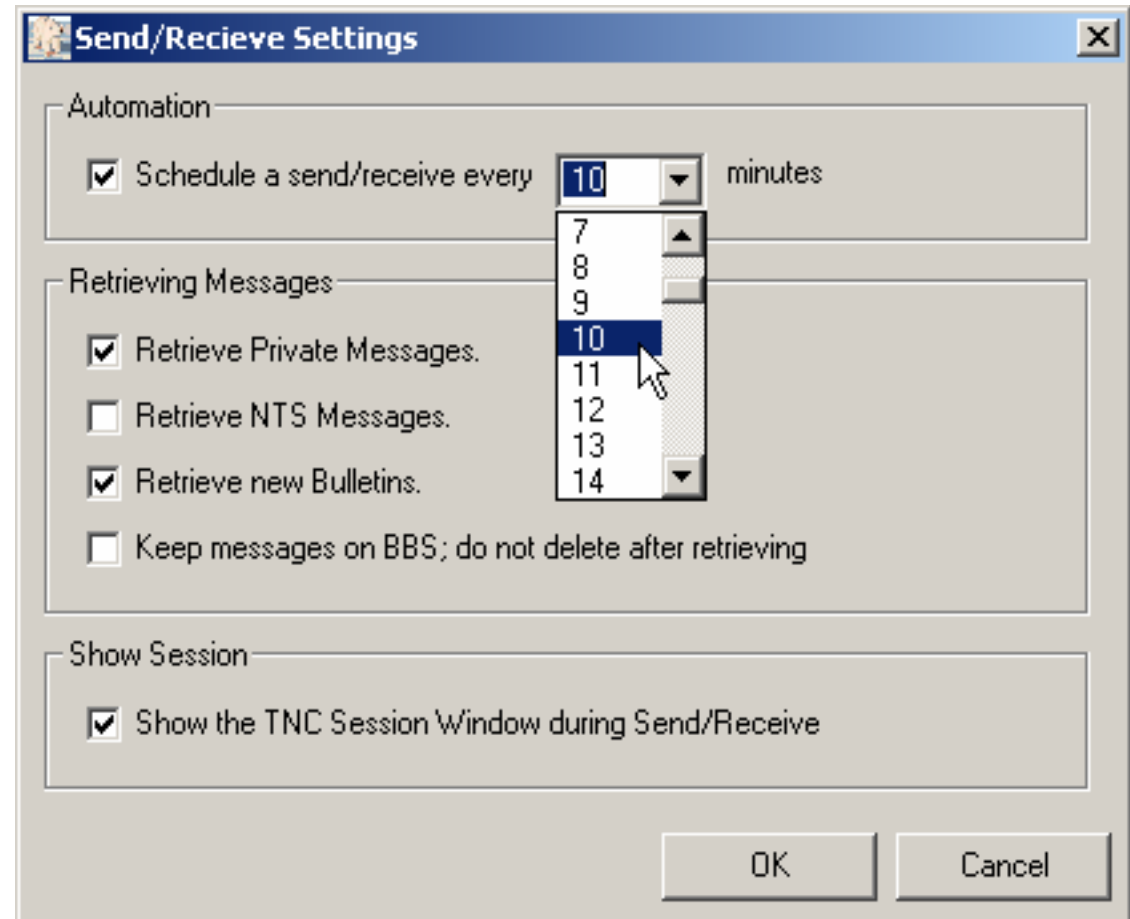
Send/Recieve Settings

Automation

Schedule a send/receive every 10 minutes

7
8
9
10
11
12
13
14

Retrieving Messages

Retrieve Private Messages.

Retrieve NTS Messages.

Retrieve new Bulletins.

Keep messages on BBS; do not delete after retrieving

Show Session

Show the TNC Session Window during Send/Receive

OK

Cancel